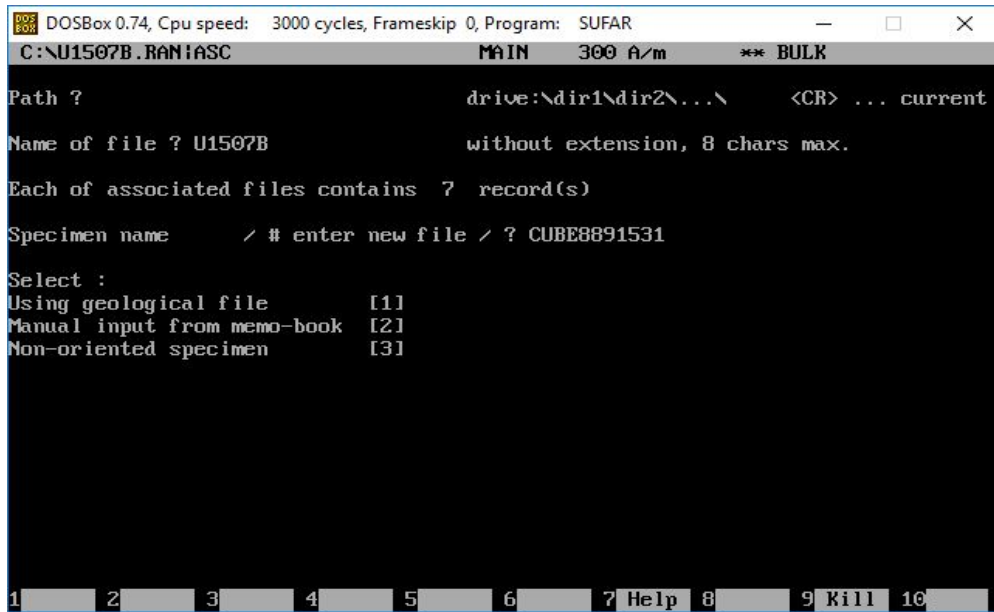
DOSBox 0.74, Cpu speed: 3000 cycles, Frameskip 0, Program: SUFAR

C:\U1507B.RAN|ASC MAIN 300 A/m ** BULK

Path ? drive:\dir1\dir2\...\ <CR> ... current

Name of file ? U1507B without extension, 8 chars max.

Each of associated files contains 7 record(s)

Specimen name / # enter new file / ? CUBE8891531

Select :
Using geological file [1]
Manual input from memo-book [2]
Non-oriented specimen [3]

1 2 3 4 5 6 7 Help 8 9 Kill 10